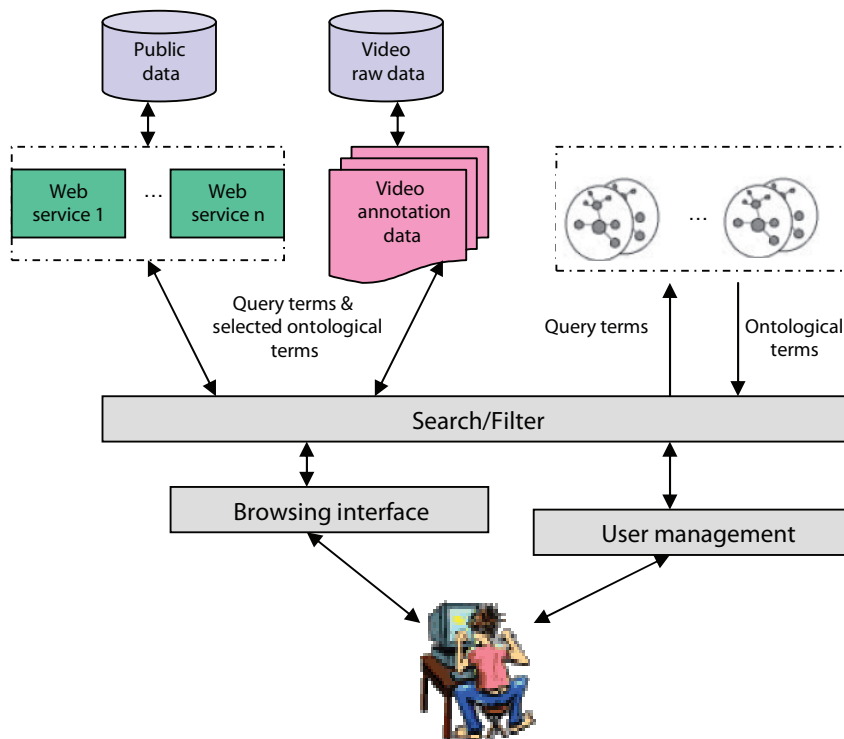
Public data

Video raw data

Web service 1

...

Web service n

Video annotation data

...

Query terms & selected ontological terms

Query terms

Ontological terms

Search/Filter

Browsing interface

User management